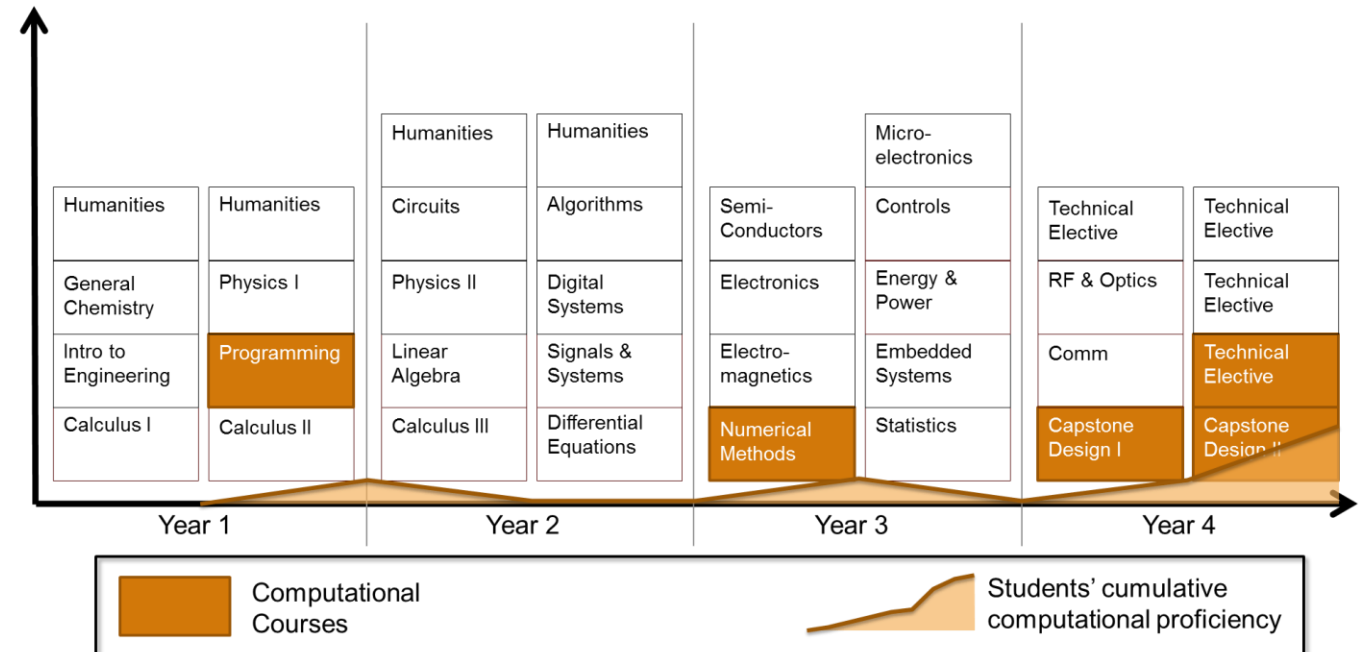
Humanities
General Chemistry
Intro to Engineering
Calculus I

Humanities
Physics I
Programming
Calculus II

Humanities
Circuits
Physics II
Linear Algebra
Calculus III

Humanities
Algorithms
Digital Systems
Signals & Systems
Differential Equations

Semi-Conductors
Electronics
Electro-magnetics
Numerical Methods

Micro-electronics
Controls
Energy & Power
Embedded Systems
Statistics

Technical Elective
RF & Optics
Comm
Capstone Design I

Technical Elective
Technical Elective
Technical Elective
Capstone Design II

Year 1
Year 2
Year 3
Year 4

Computational Courses
Students' cumulative computational proficiency